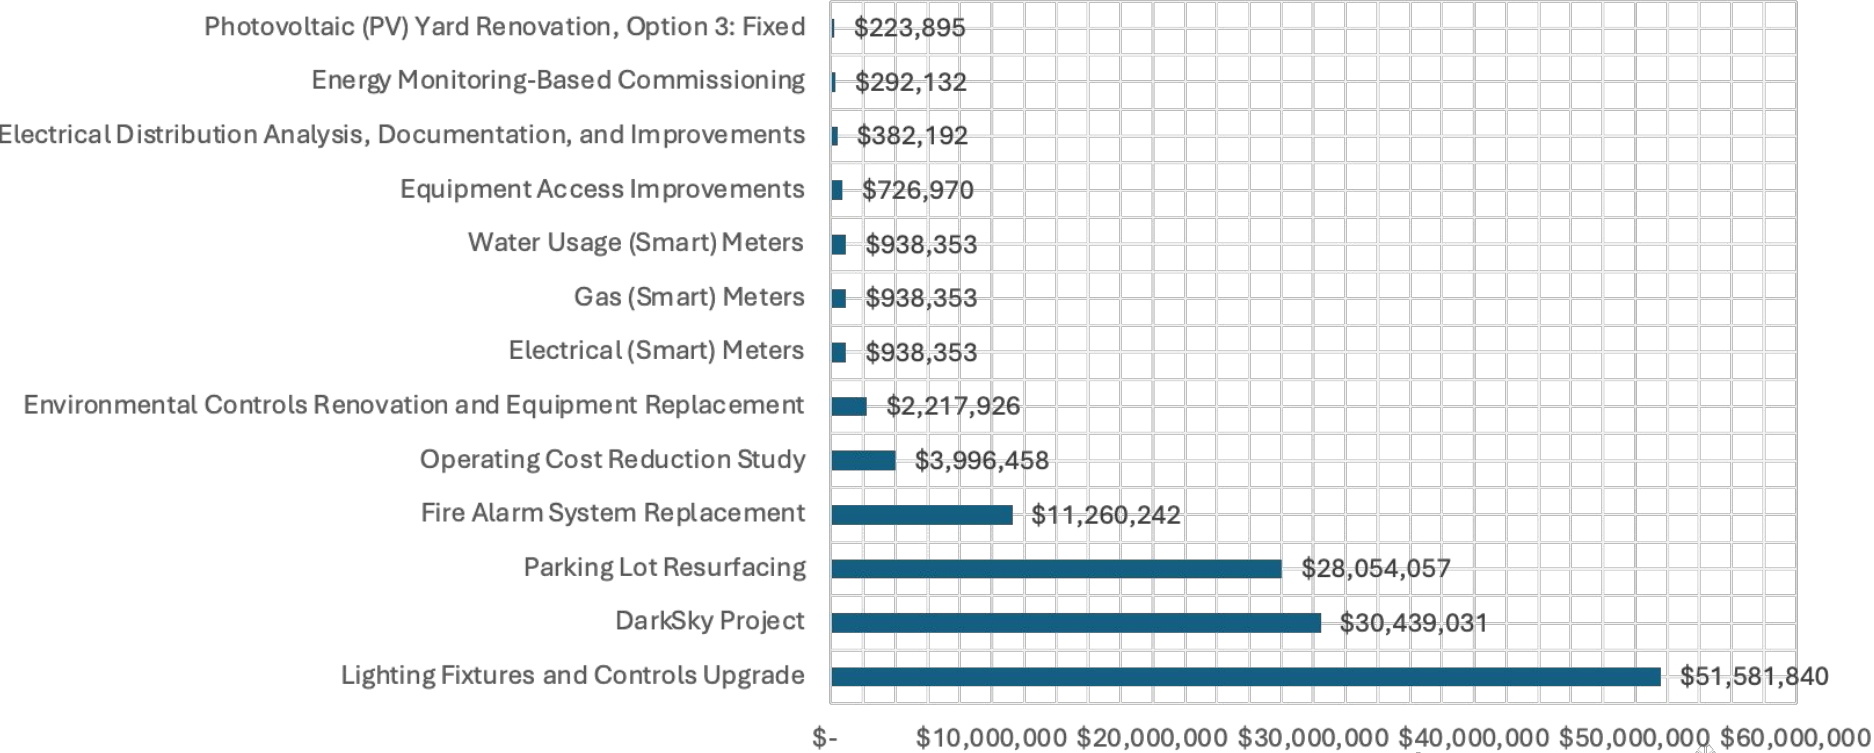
Photovoltaic (PV) Yard Renovation, Option 3: Fixed $223,895
Energy Monitoring-Based Commissioning $292,132
Electrical Distribution Analysis, Documentation, and Improvements $382,192
Equipment Access Improvements $726,970
Water Usage (Smart) Meters $938,353
Gas (Smart) Meters $938,353
Electrical (Smart) Meters $938,353
Environmental Controls Renovation and Equipment Replacement $2,217,926
Operating Cost Reduction Study $3,996,458
Fire Alarm System Replacement $11,260,242
Parking Lot Resurfacing $28,054,057
DarkSky Project $30,439,031
Lighting Fixtures and Controls Upgrade $51,581,840

$- $10,000,000 $20,000,000 $30,000,000 $40,000,000 $50,000,000 $60,000,000